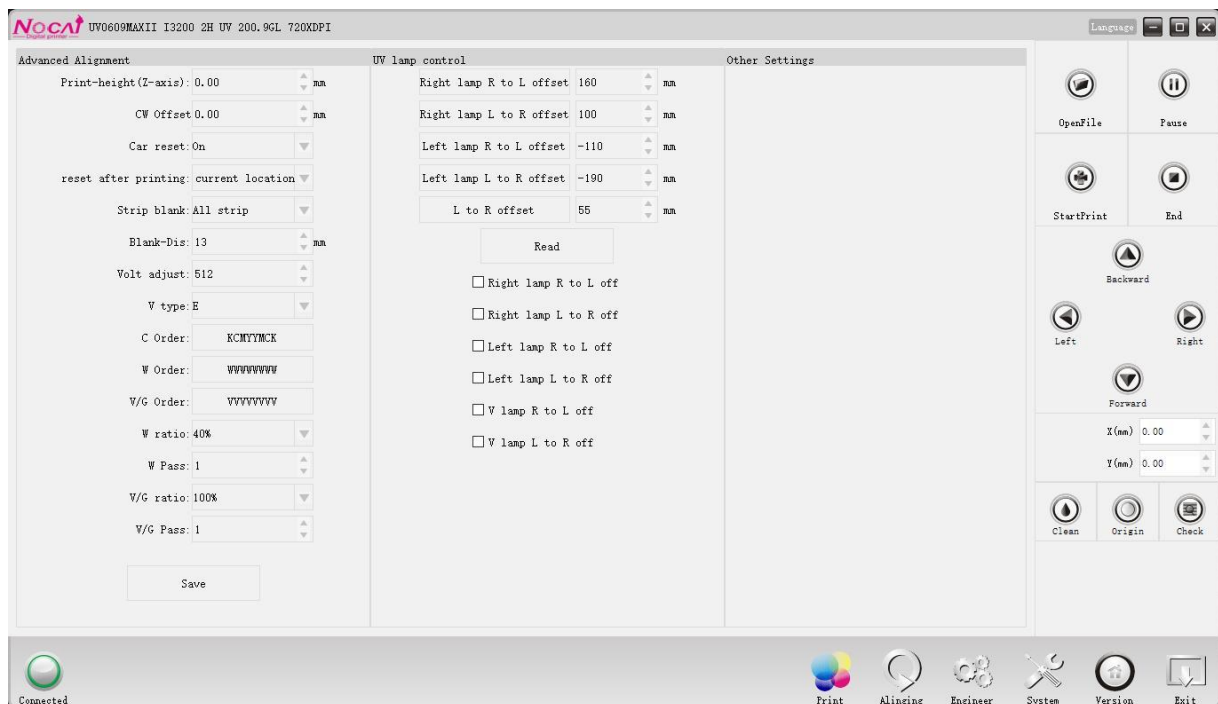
NOCAI Digital printer UV0609MAXII I3200 2H UV 200.9GL 720XDPI

Language

Advanced Alignment

Print-height(Z-axis): 0.00 mm

CW Offset 0.00 mm

Car reset: On

reset after printing: current location

Strip blank: All strip

Blank-Dis: 13 mm

Volt adjust: 512

V type: E

C Order: KCMYYMCK

W Order: WWWWWWWW

V/G Order: VVVVVVVV

W ratio: 40%

W Pass: 1

V/G ratio: 100%

V/G Pass: 1

Save

UV lamp control

Right lamp R to L offset 160 mm

Right lamp L to R offset 100 mm

Left lamp R to L offset -110 mm

Left lamp L to R offset -190 mm

L to R offset 55 mm

Read

Right lamp R to L off

Right lamp L to R off

Left lamp R to L off

Left lamp L to R off

V lamp R to L off

V lamp L to R off

Other Settings

OpenFile

Pause

StartPrint

End

Backward

Left

Right

Forward

X(mm) 0.00

Y(mm) 0.00

Clean

Origin

Check

Connected

Print

Alinging

Engineer

System

Version

Exit